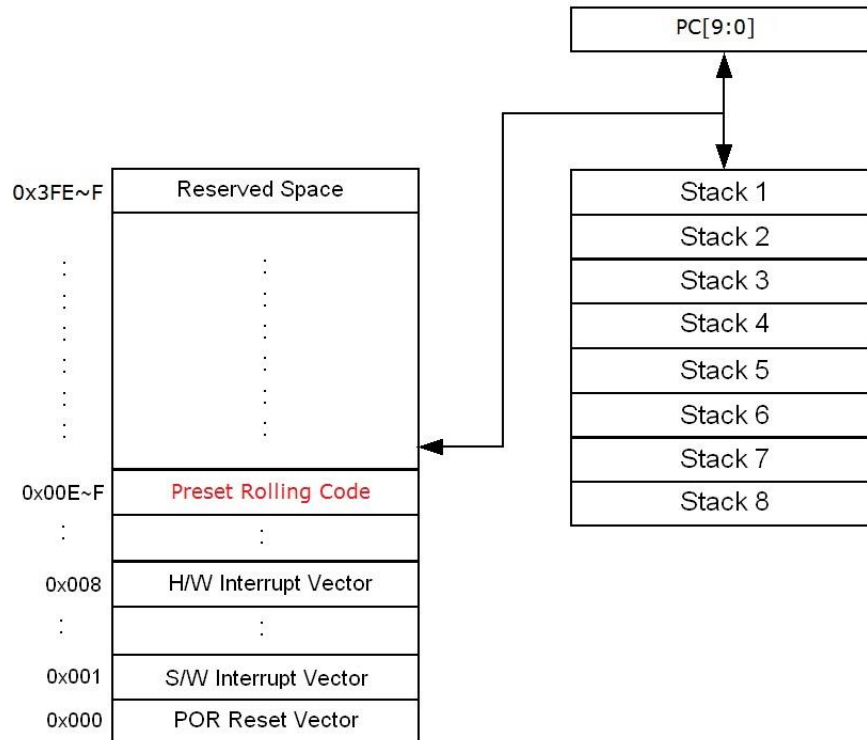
PC[9:0]

0x3FE~F Reserved Space

:

:

0x00E~F Preset Rolling Code

:

:

0x008 H/W Interrupt Vector

:

:

0x001 S/W Interrupt Vector

0x000 POR Reset Vector

Stack 1
Stack 2
Stack 3
Stack 4
Stack 5
Stack 6
Stack 7
Stack 8